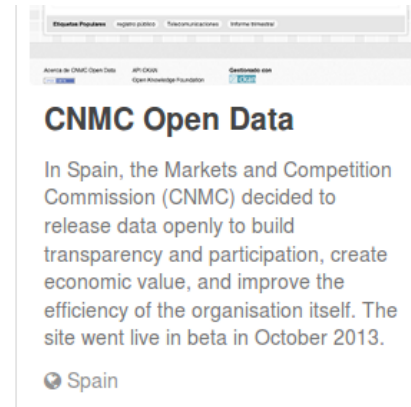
Etiquetas Populares registro público Telecomunicaciones Informe trimestral

Acerca de CNMC Open Data API CKAN Open Knowledge Foundation Gestionado con ckan

CNMC Open Data

In Spain, the Markets and Competition Commission (CNMC) decided to release data openly to build transparency and participation, create economic value, and improve the efficiency of the organisation itself. The site went live in beta in October 2013.

Spain